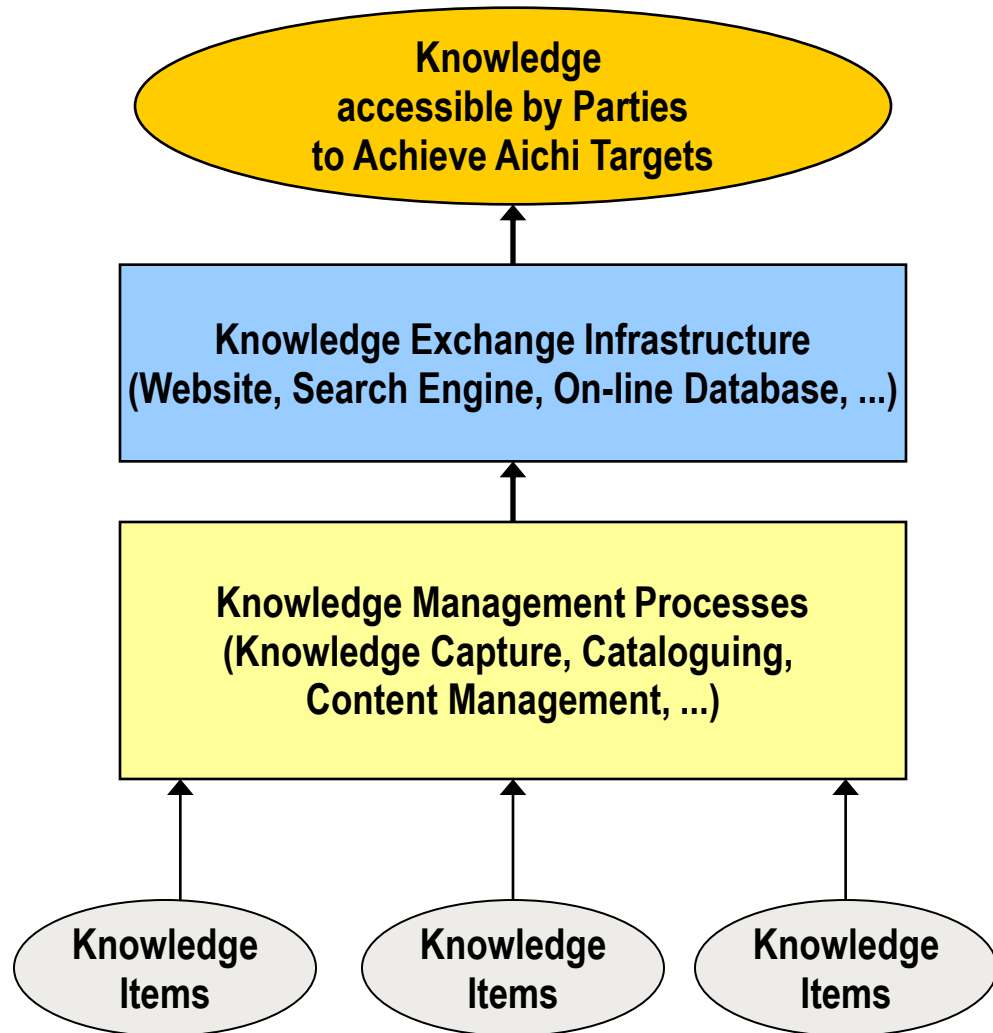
Knowledge accessible by Parties to Achieve Aichi Targets

Knowledge Exchange Infrastructure
(Website, Search Engine, On-line Database, ...)

Knowledge Management Processes
(Knowledge Capture, Cataloguing, Content Management, ...)

Knowledge Items

Knowledge Items

Knowledge Items